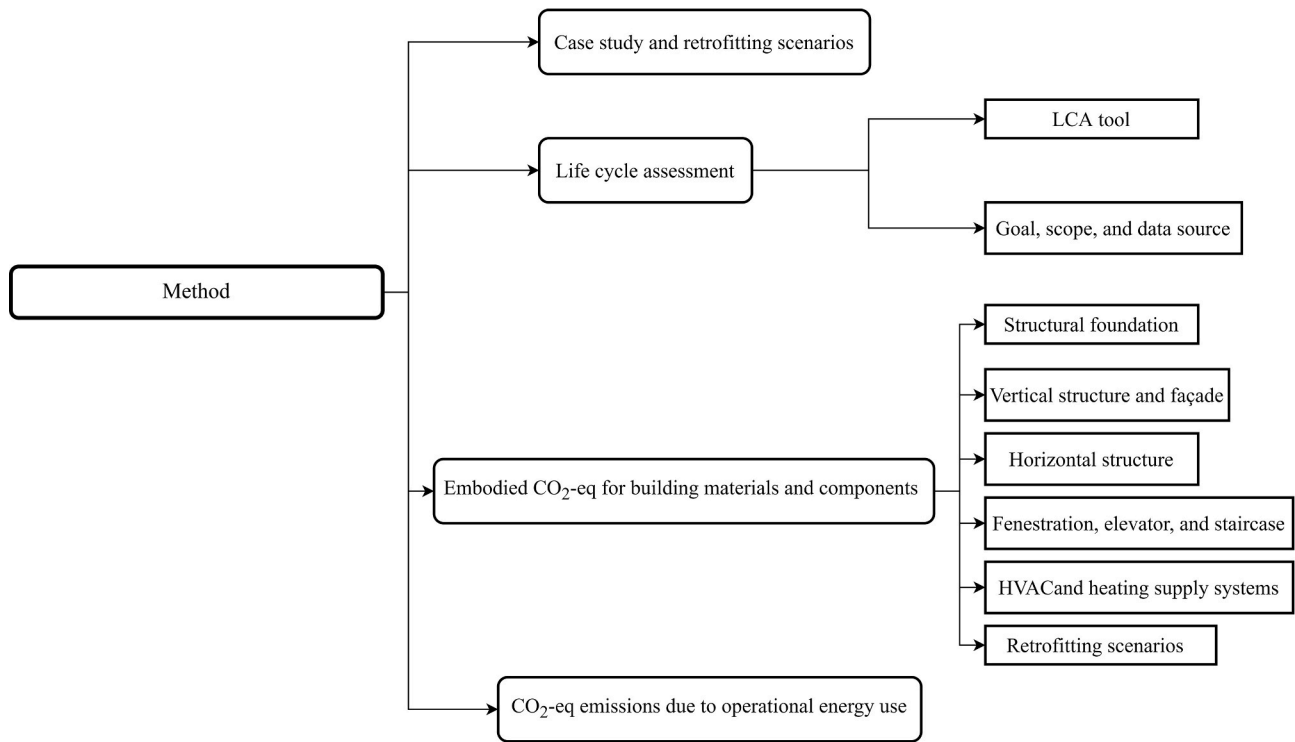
Method

Case study and retrofitting scenarios

Life cycle assessment

LCA tool

Goal, scope, and data source

Embodied $CO_2$-eq for building materials and components

Structural foundation

Vertical structure and façade

Horizontal structure

Fenestration, elevator, and staircase

HVACand heating supply systems

Retrofitting scenarios

$CO_2$-eq emissions due to operational energy use